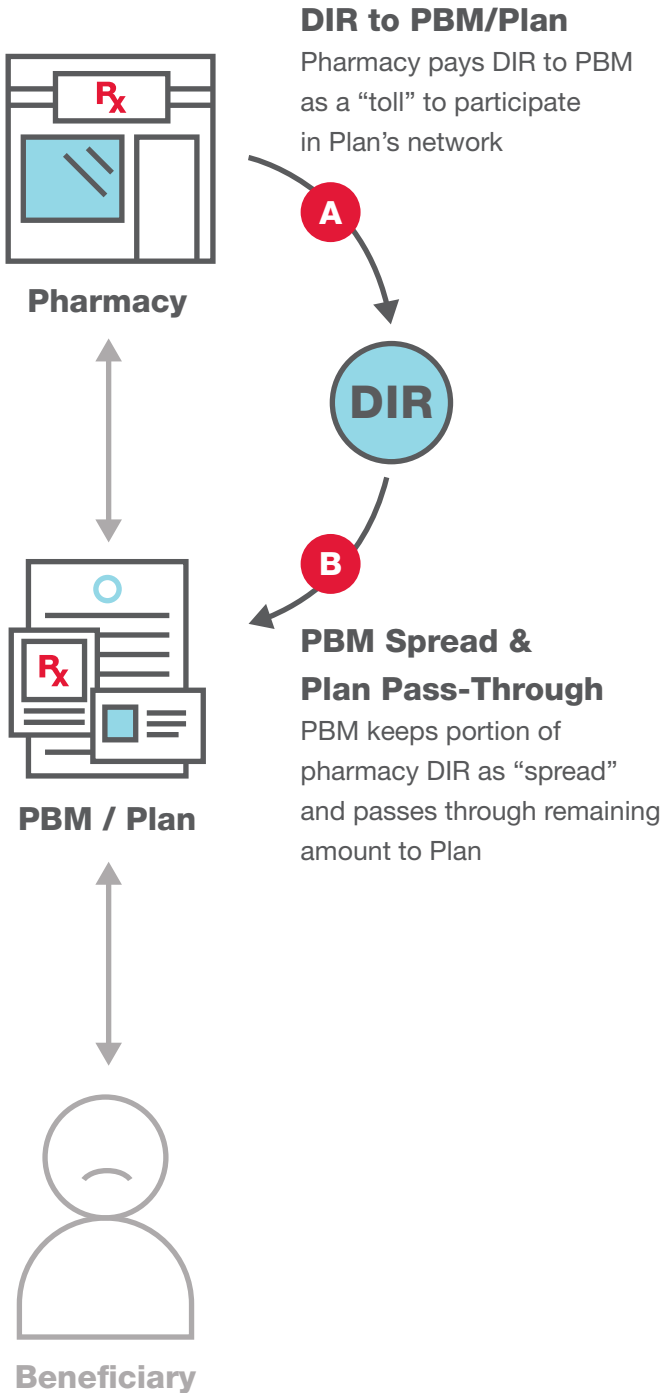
Rx

DIR to PBM/Plan
Pharmacy pays DIR to PBM as a “toll” to participate in Plan’s network

Pharmacy

A

DIR

B

Rx

PBM Spread & Plan Pass-Through
PBM keeps portion of pharmacy DIR as “spread” and passes through remaining amount to Plan

PBM / Plan

Beneficiary